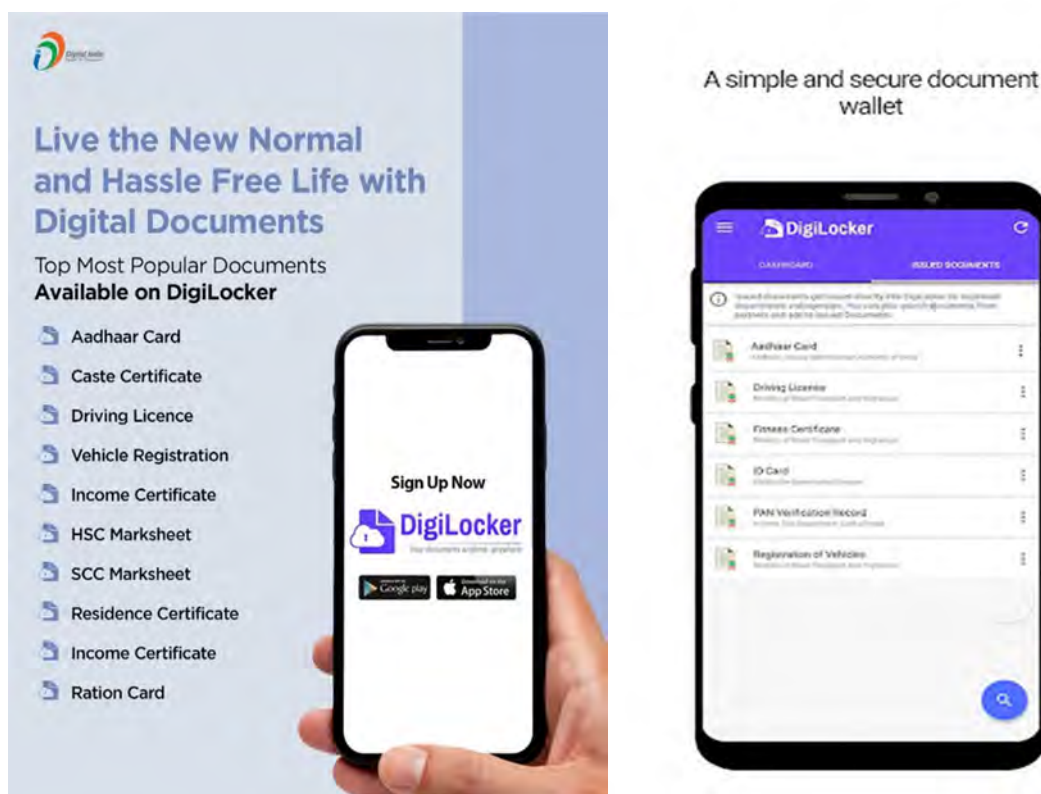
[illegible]

Live the New Normal and Hassle Free Life with Digital Documents

Top Most Popular Documents
Available on DigiLocker

Aadhaar Card
Caste Certificate
Driving Licence
Vehicle Registration
Income Certificate
HSC Marksheet
SCC Marksheet
Residence Certificate
Income Certificate
Ration Card

Sign Up Now
DigiLocker
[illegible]
Google play
App Store

A simple and secure document wallet

DigiLocker
DASHBOARD
ISSUED DOCUMENTS
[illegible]
Aadhaar Card
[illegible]
Driving License
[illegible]
Fitness Certificate
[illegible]
ID Card
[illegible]
PAN Verification Record
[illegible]
Registration of Vehicles
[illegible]